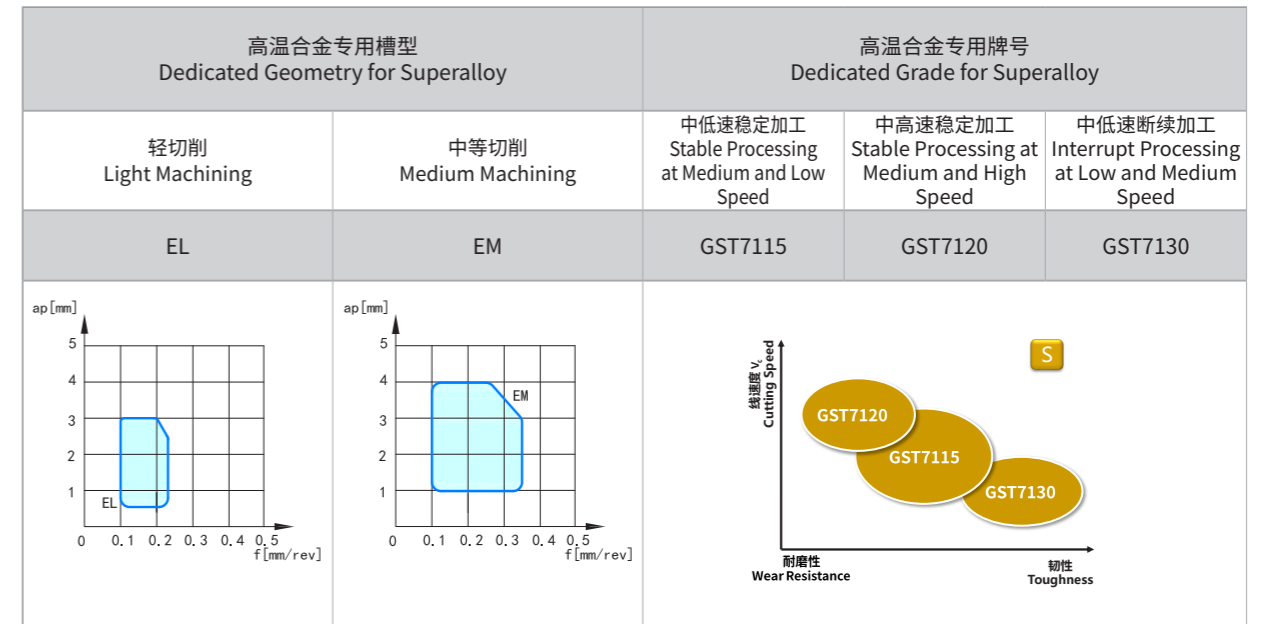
| 高温合金专用槽型 Dedicated Geometry for Superalloy | | 高温合金专用牌号 Dedicated Grade for Superalloy | | |
|---|---|---|---|---|
| 轻切削 Light Machining | 中等切削 Medium Machining | 中低速稳定加工 Stable Processing at Medium and Low Speed | 中高速稳定加工 Stable Processing at Medium and High Speed | 中低速断续加工 Interrupt Processing at Low and Medium Speed |
| EL | EM | GST7115 | GST7120 | GST7130 |

ap[mm]
5
4
3
2
1
0
EL
0.1 0.2 0.3 0.4 0.5
f[mm/rev]

ap[mm]
5
4
3
2
1
0
EM
0.1 0.2 0.3 0.4 0.5
f[mm/rev]

S
线速度 $v_c$
Cutting Speed
GST7120
GST7115
GST7130
耐磨性
Wear Resistance
韧性
Toughness